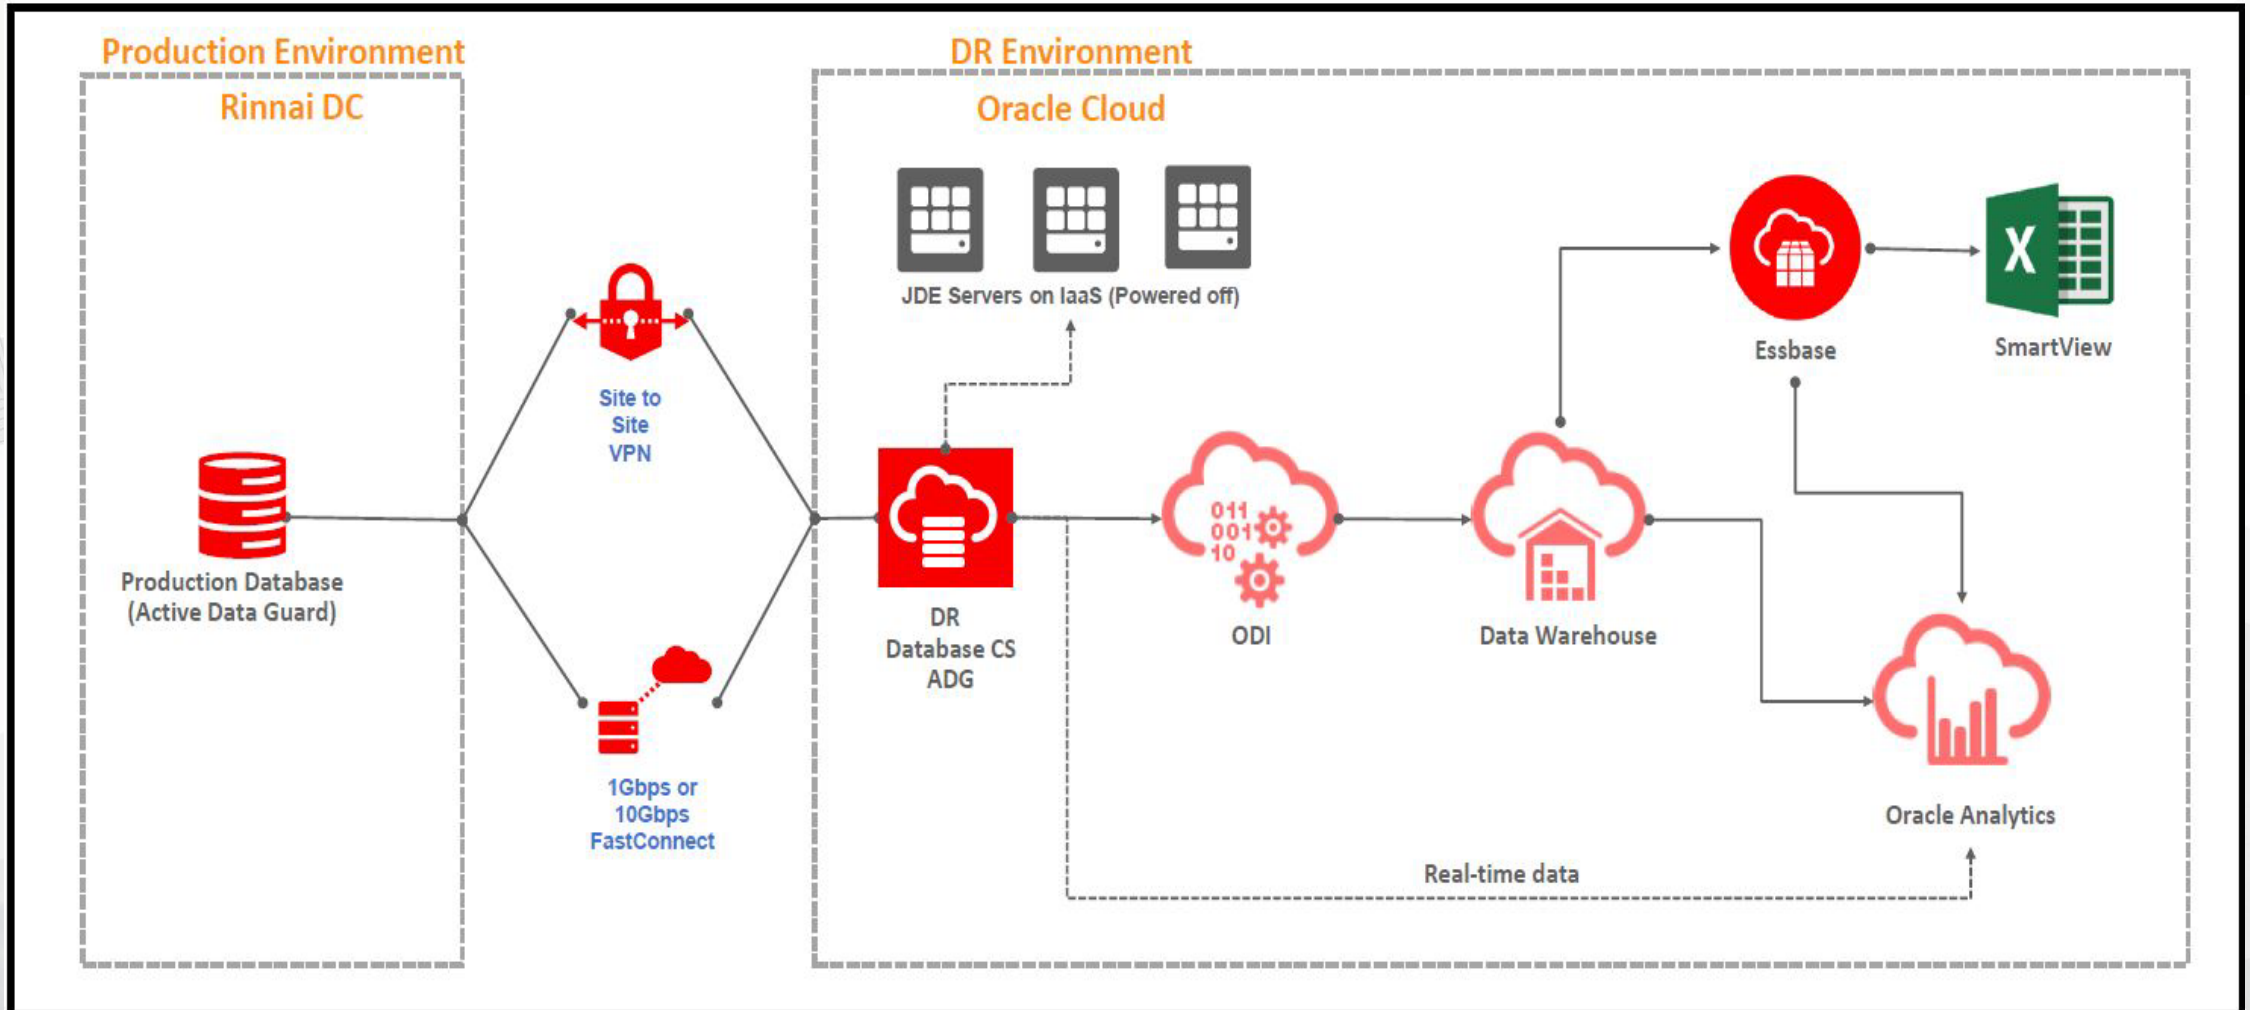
Production Environment

Rinnai DC

Production Database
(Active Data Guard)

Site to
Site
VPN

1Gbps or
10Gbps
FastConnect

DR Environment

Oracle Cloud

JDE Servers on IaaS (Powered off)

DR
Database CS
ADG

011
001
10

ODI

Data Warehouse

Essbase

X

SmartView

Oracle Analytics

Real-time data